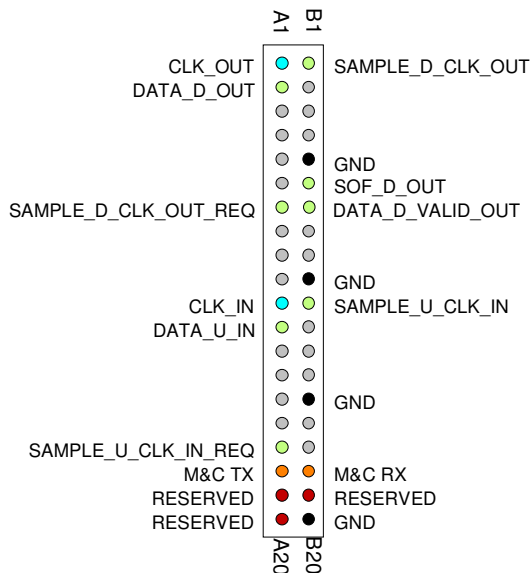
A1
B1
CLK_OUT
SAMPLE_D_CLK_OUT
DATA_D_OUT
GND
SOF_D_OUT
SAMPLE_D_CLK_OUT_REQ
DATA_D_VALID_OUT
GND
CLK_IN
SAMPLE_U_CLK_IN
DATA_U_IN
GND
SAMPLE_U_CLK_IN_REQ
M&C TX
M&C RX
RESERVED
RESERVED
RESERVED
GND
A20
B20